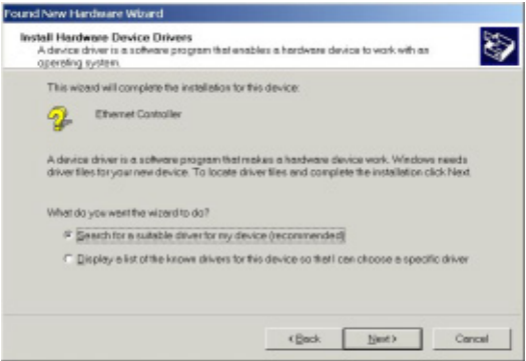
Found New Hardware Wizard

Install Hardware Device Drivers
A device driver is a software program that enables a hardware device to work with an operating system.

This wizard will complete the installation for this device:

Ethernet Controller

A device driver is a software program that makes a hardware device work. Windows needs driver files for your new device. To locate driver files and complete the installation click Next.

What do you want the wizard to do?

Search for a suitable driver for my device (recommended)

Display a list of the known drivers for this device so that I can choose a specific driver

< Back

Next >

Cancel